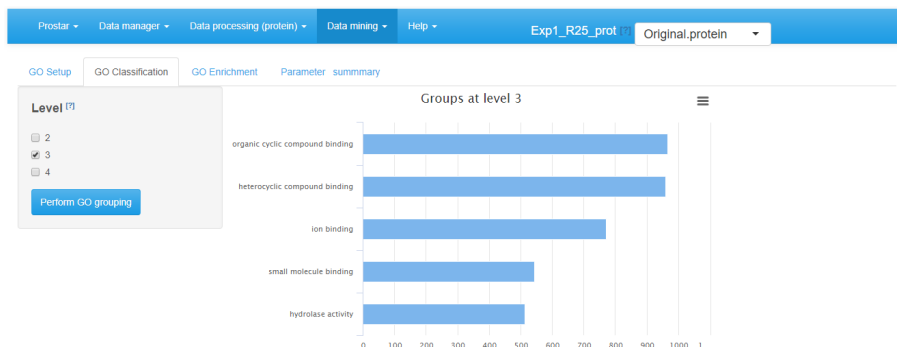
Prostar ▾ Data manager ▾ Data processing (protein) ▾ Data mining ▾ Help ▾ Exp1_R25_prot [?] Original.protein ▾

GO Setup GO Classification GO Enrichment Parameter summmary

Level [?]

2
3
4

Perform GO grouping

Groups at level 3

organic cyclic compound binding

heterocyclic compound binding

ion binding

small molecule binding

hydrolase activity

0 100 200 300 400 500 600 700 800 900 1000 1